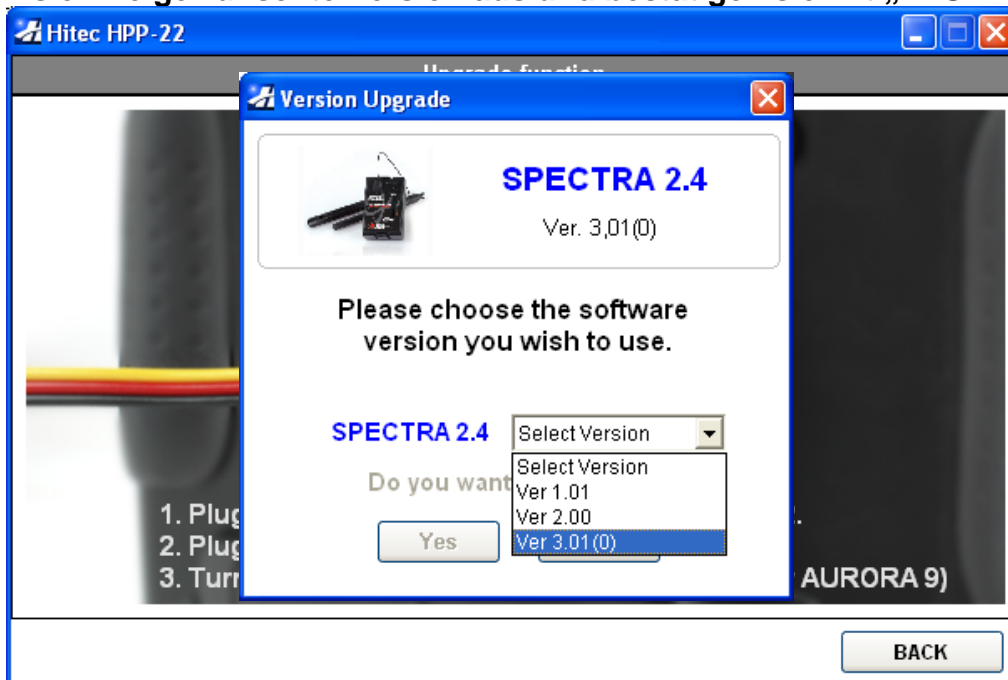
Hitec HPP-22

Upgrade function

Version Upgrade

SPECTRA 2.4

Ver. 3,01(0)

Please choose the software version you wish to use.

SPECTRA 2.4 Select Version

Select Version
Ver 1.01
Ver 2.00
Ver 3.01(0)

Do you want

Yes

1. Plug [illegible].
2. Plug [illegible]
3. Turn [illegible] AURORA 9)

BACK